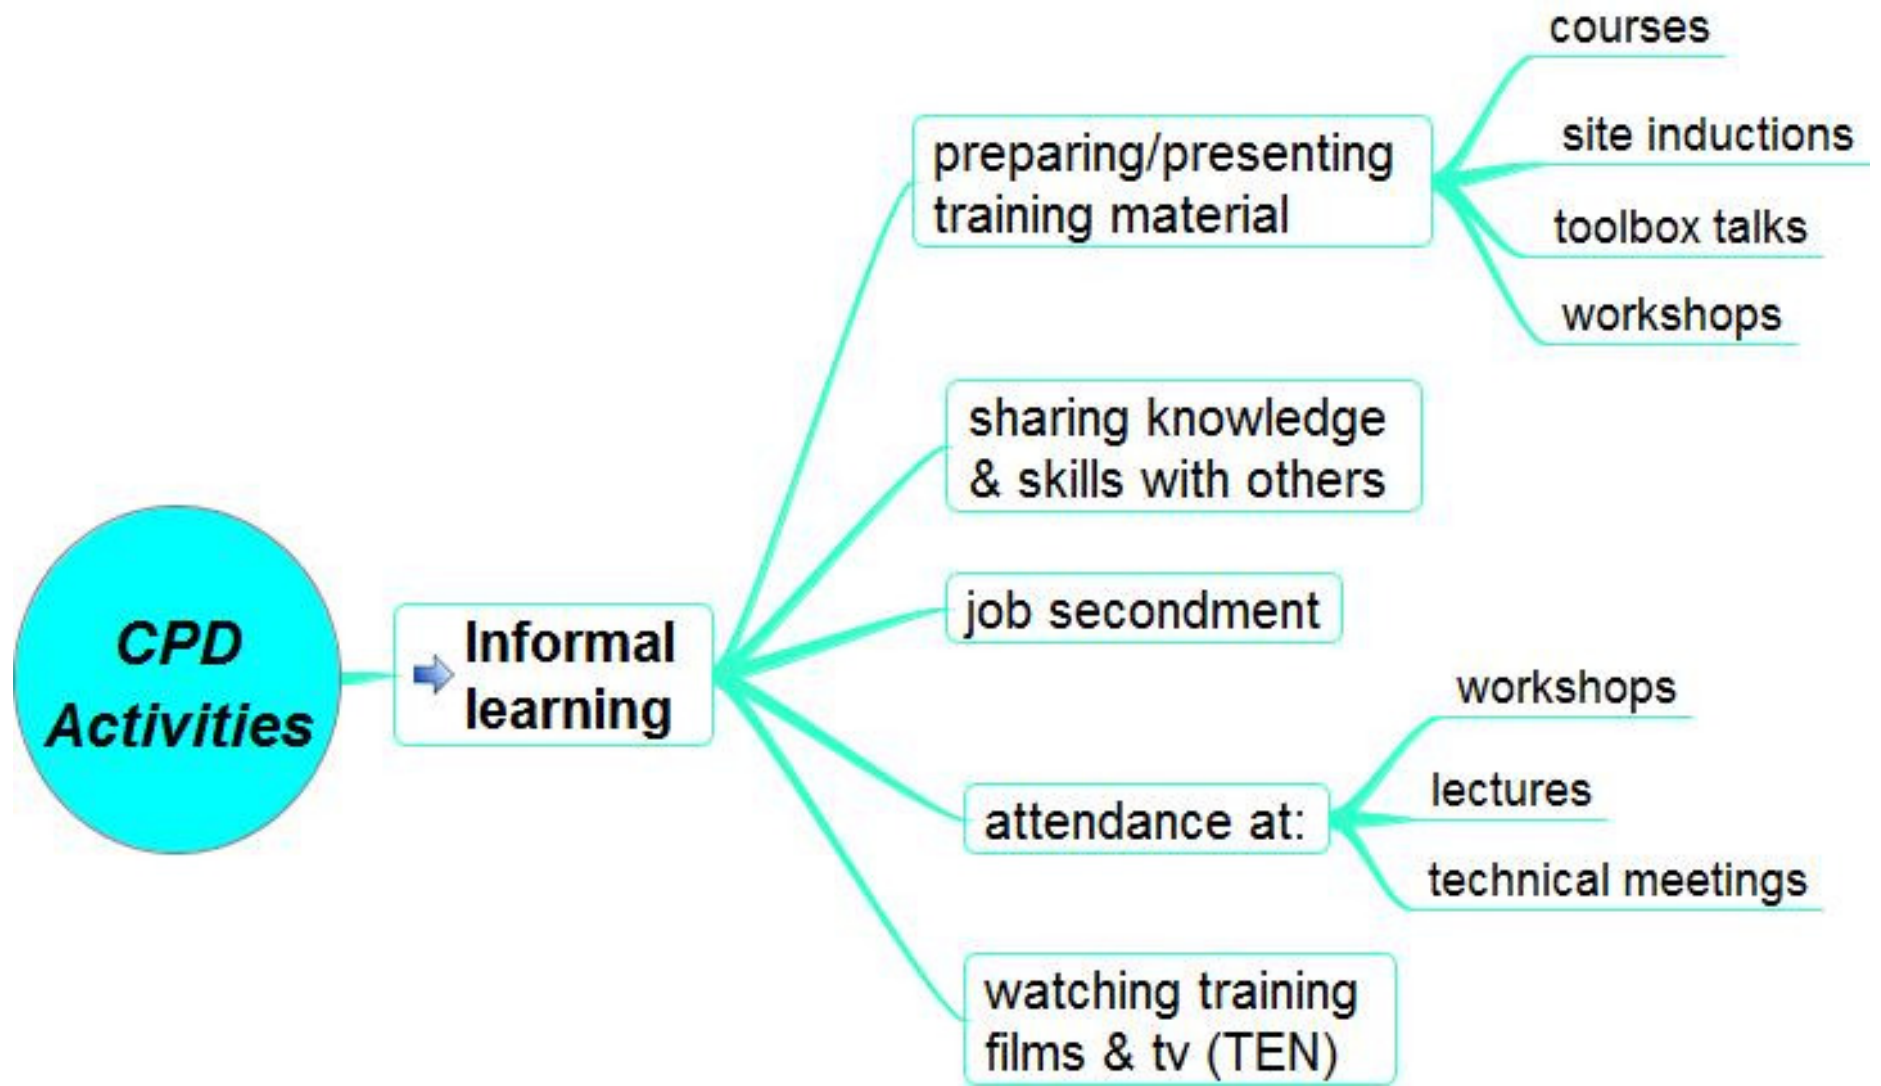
CPD Activities

Informal learning

preparing/presenting training material

courses

site inductions

toolbox talks

workshops

sharing knowledge & skills with others

job secondment

attendance at:

workshops

lectures

technical meetings

watching training films & tv (TEN)